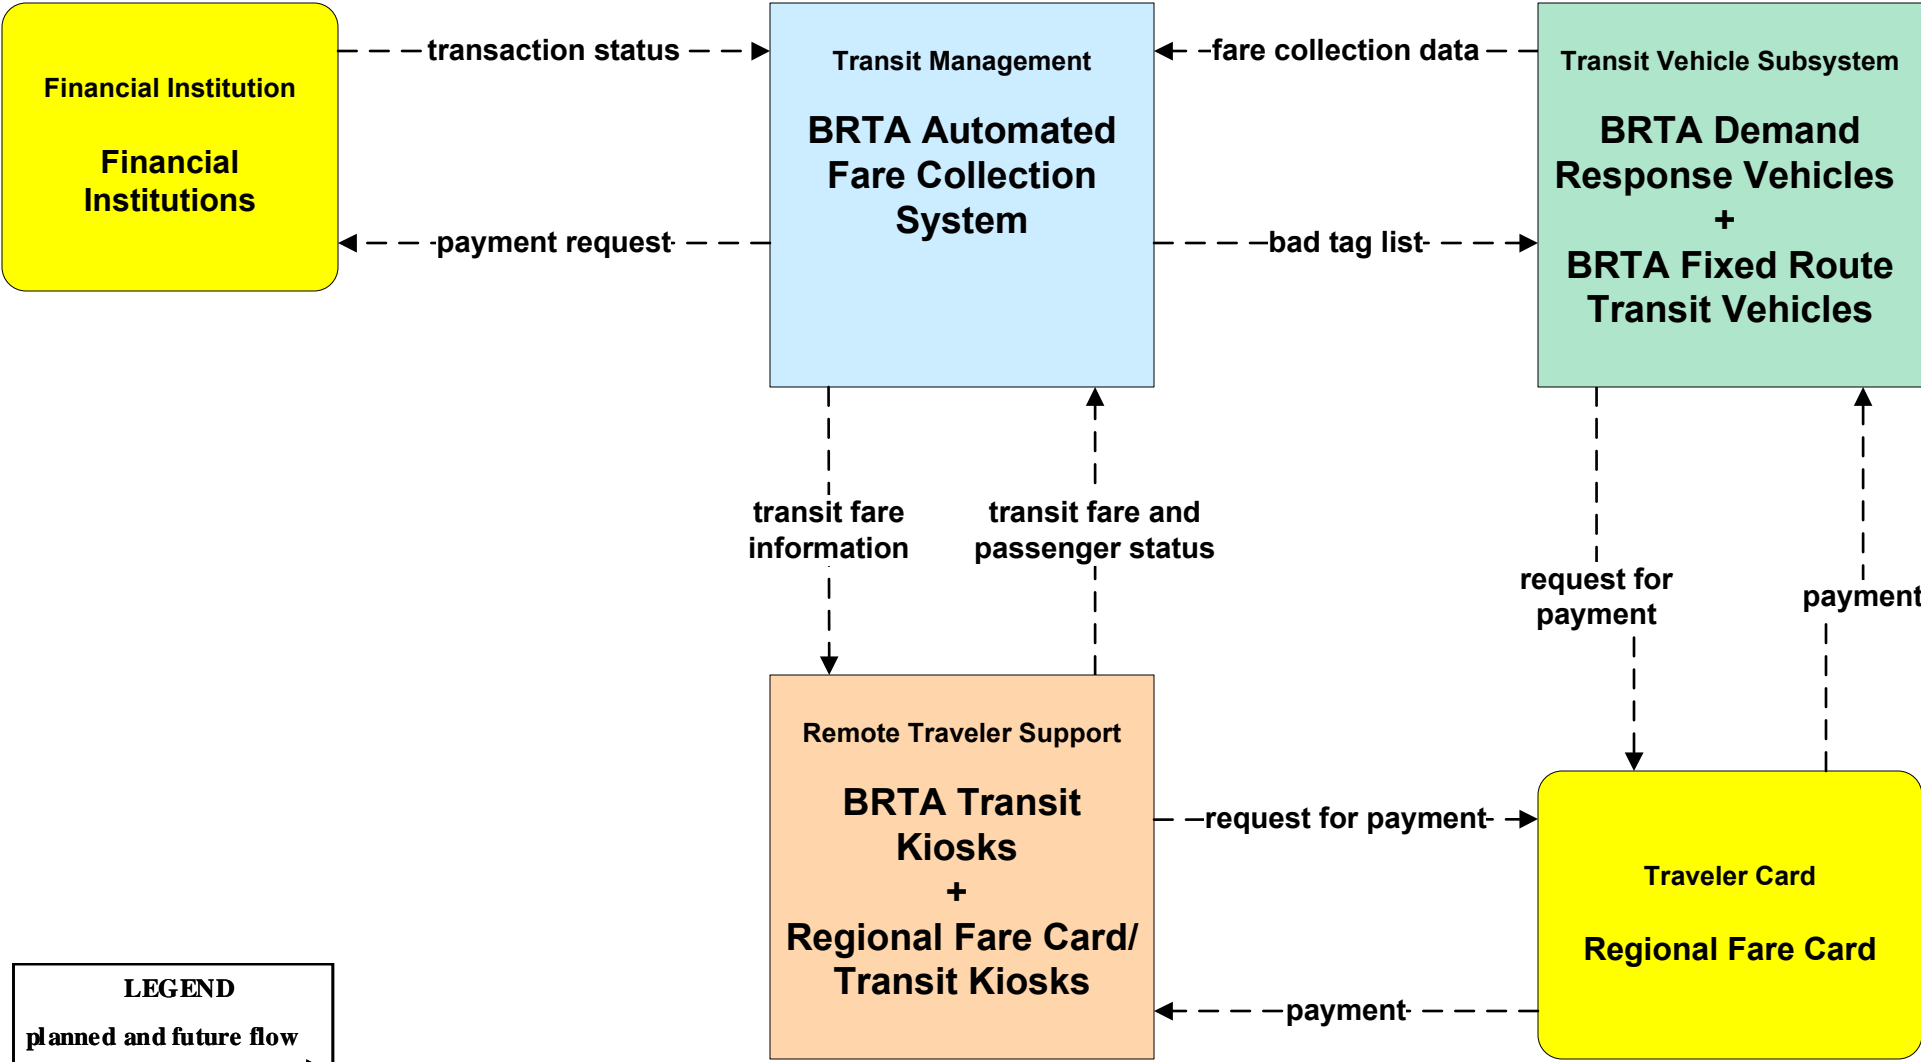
Financial Institution

Financial Institutions

transaction status

payment request

Transit Management

BRTA Automated Fare Collection System

fare collection data

bad tag list

Transit Vehicle Subsystem

BRTA Demand Response Vehicles + BRTA Fixed Route Transit Vehicles

transit fare information

transit fare and passenger status

request for payment

payment

Remote Traveler Support

BRTA Transit Kiosks + Regional Fare Card/ Transit Kiosks

request for payment

payment

Traveler Card

Regional Fare Card

LEGEND

planned and future flow